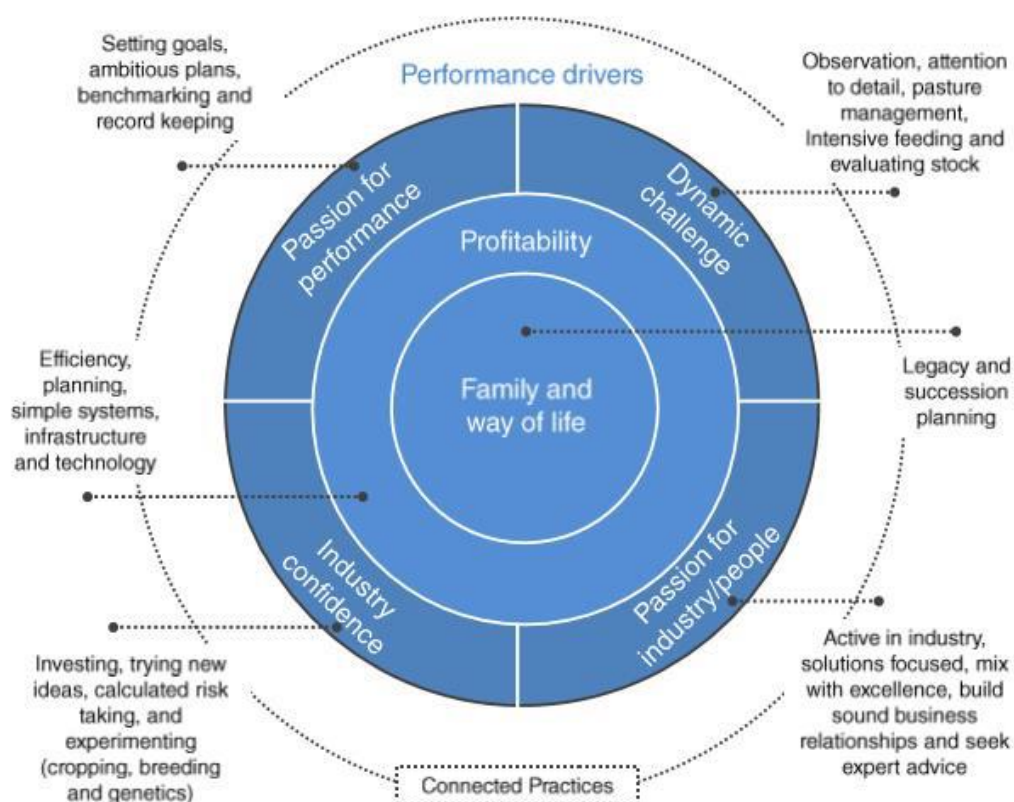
Performance drivers

Setting goals, ambitious plans, benchmarking and record keeping

Observation, attention to detail, pasture management, Intensive feeding and evaluating stock

Passion for performance

Dynamic challenge

Profitability

Family and way of life

Efficiency, planning, simple systems, infrastructure and technology

Legacy and succession planning

Industry confidence

Passion for industry/people

Investing, trying new ideas, calculated risk taking, and experimenting (cropping, breeding and genetics)

Active in industry, solutions focused, mix with excellence, build sound business relationships and seek expert advice

Connected Practices